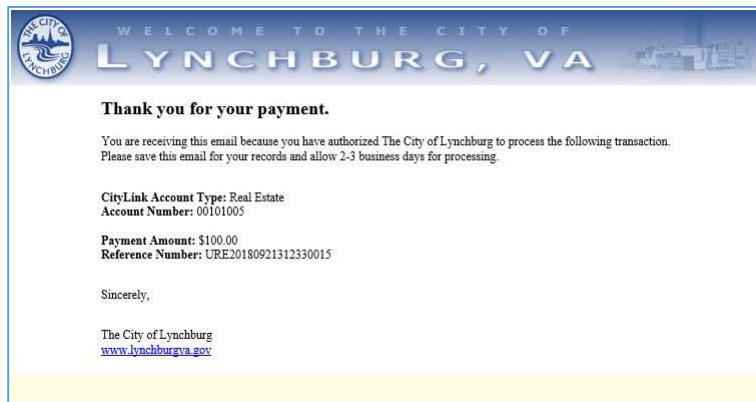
THE CITY OF LYNCHBURG

WELCOME TO THE CITY OF

LYNCHBURG, VA

Thank you for your payment.

You are receiving this email because you have authorized The City of Lynchburg to process the following transaction. Please save this email for your records and allow 2-3 business days for processing.

CityLink Account Type: Real Estate
Account Number: 00101005

Payment Amount: $100.00
Reference Number: URE20180921312330015

Sincerely,

The City of Lynchburg
www.lynchburgva.gov